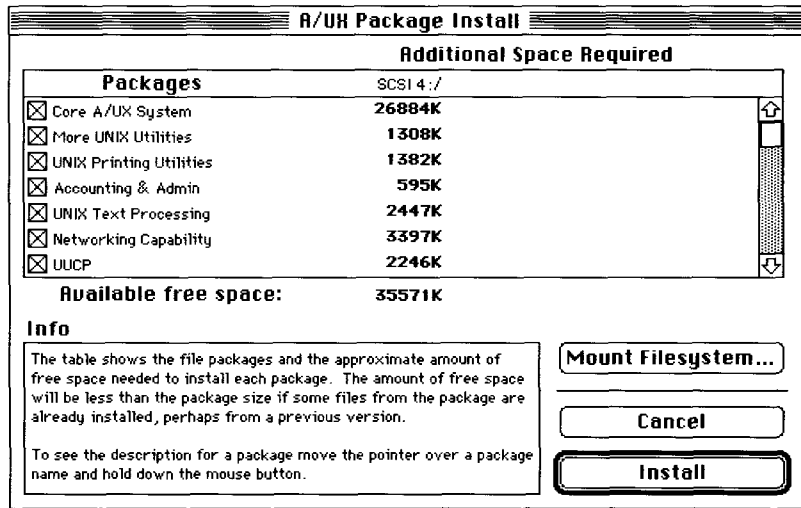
A/UX Package Install

Additional Space Required

| Packages | SCSI 4:/ |
|---|---|
| ☒ Core A/UX System | 26884K |
| ☒ More UNIX Utilities | 1308K |
| ☒ UNIX Printing Utilities | 1382K |
| ☒ Accounting & Admin | 595K |
| ☒ UNIX Text Processing | 2447K |
| ☒ Networking Capability | 3397K |
| ☒ UUCP | 2246K |

Available free space: 35571K

Info

The table shows the file packages and the approximate amount of free space needed to install each package. The amount of free space will be less than the package size if some files from the package are already installed, perhaps from a previous version.

To see the description for a package move the pointer over a package name and hold down the mouse button.

Mount Filesystem...

Cancel

Install